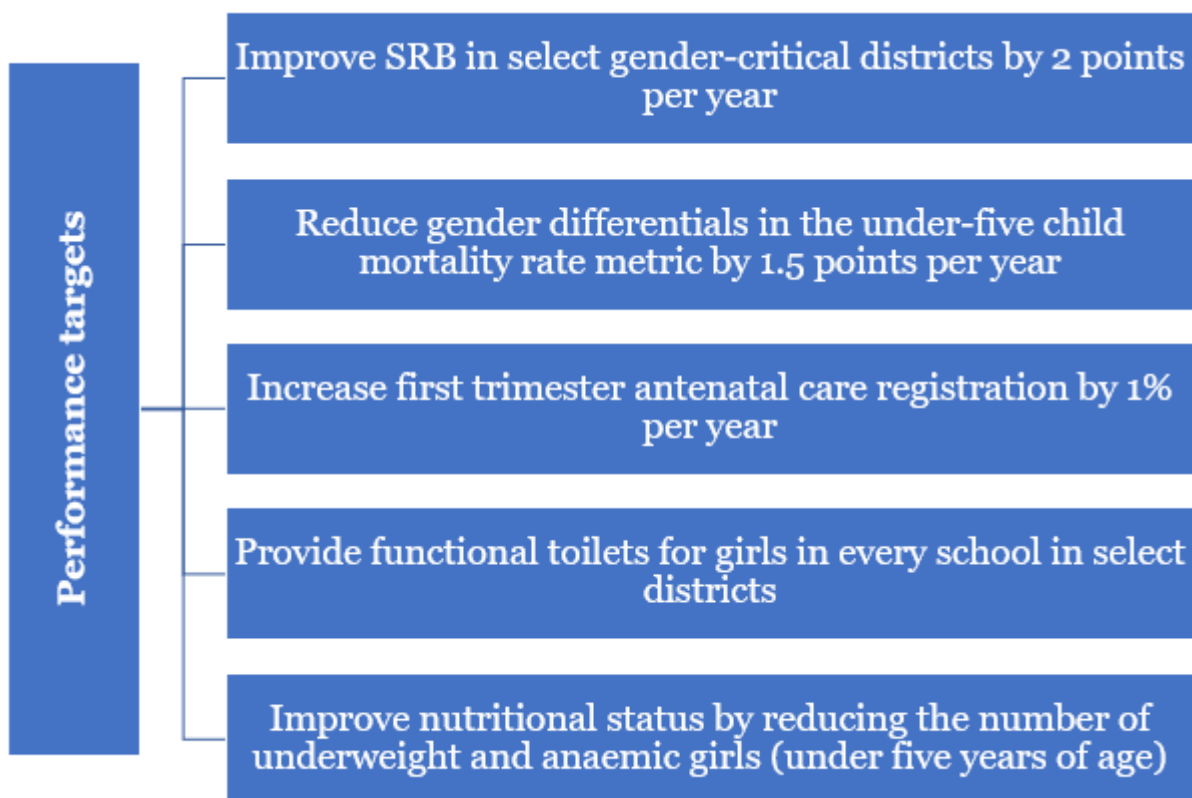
Performance targets

Improve SRB in select gender-critical districts by 2 points per year

Reduce gender differentials in the under-five child mortality rate metric by 1.5 points per year

Increase first trimester antenatal care registration by 1% per year

Provide functional toilets for girls in every school in select districts

Improve nutritional status by reducing the number of underweight and anaemic girls (under five years of age)